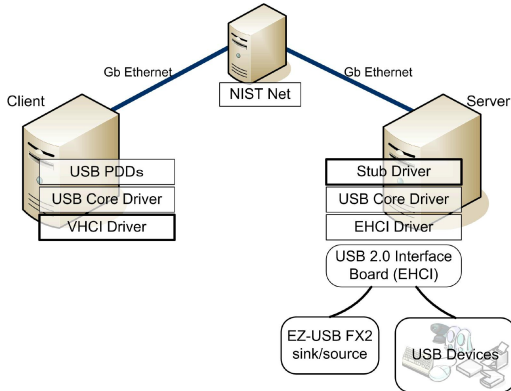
Gb Ethernet

Gb Ethernet

NIST Net

Client

Server

USB PDDs

USB Core Driver

VHCI Driver

Stub Driver

USB Core Driver

EHCI Driver

USB 2.0 Interface Board (EHCI)

EZ-USB FX2 sink/source

USB Devices